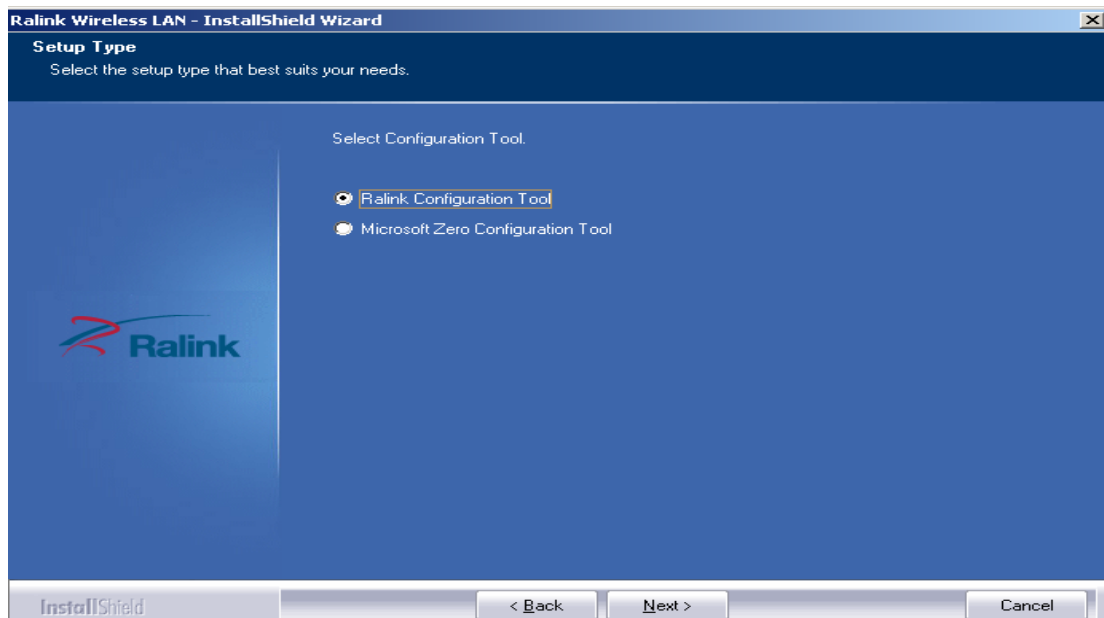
Ralink Wireless LAN - InstallShield Wizard

Setup Type
Select the setup type that best suits your needs.

Select Configuration Tool.

Ralink Configuration Tool
Microsoft Zero Configuration Tool

Ralink

InstallShield

< Back
Next >
Cancel